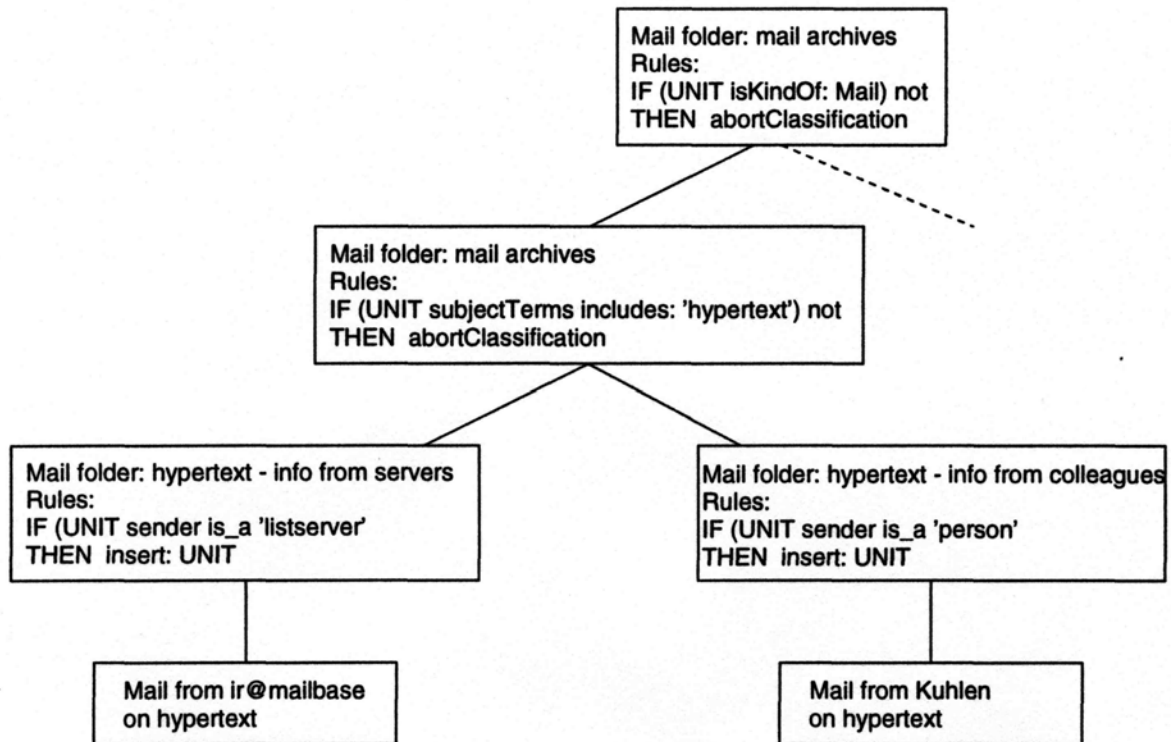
Mail folder: mail archives
Rules:
IF (UNIT isKindOf: Mail) not
THEN abortClassification

Mail folder: mail archives
Rules:
IF (UNIT subjectTerms includes: 'hypertext') not
THEN abortClassification

Mail folder: hypertext - info from servers
Rules:
IF (UNIT sender is_a 'listserver'
THEN insert: UNIT

Mail folder: hypertext - info from colleagues
Rules:
IF (UNIT sender is_a 'person'
THEN insert: UNIT

Mail from ir@mailbase
on hypertext

Mail from Kuhlen
on hypertext